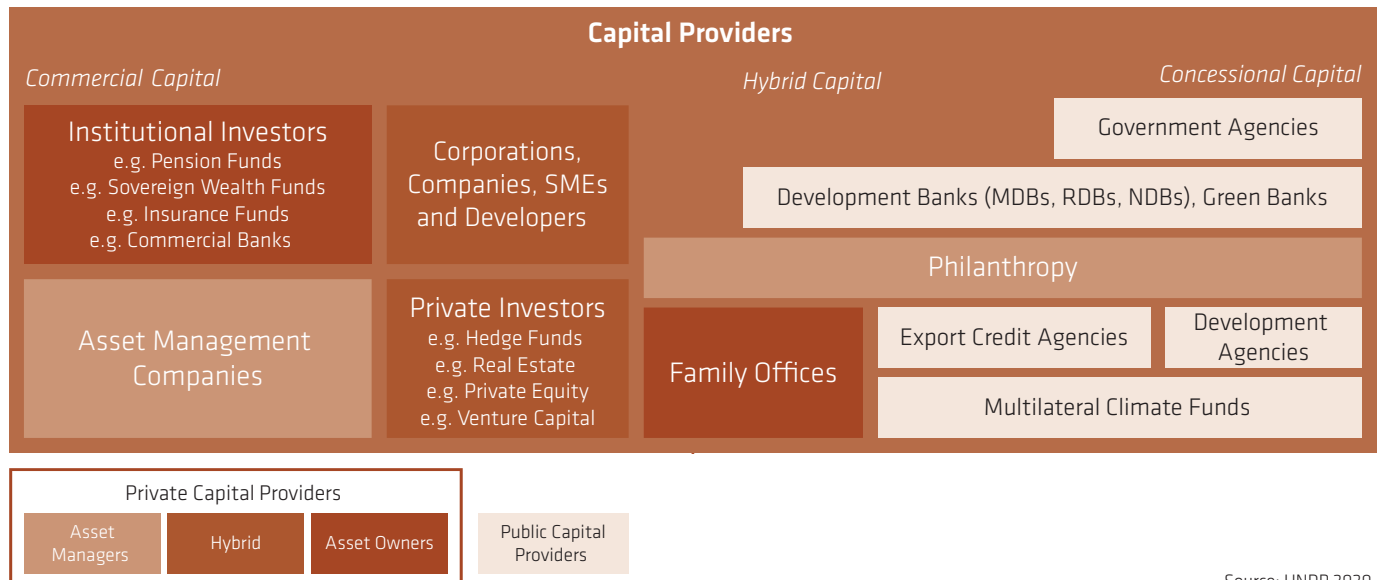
Capital Providers

Commercial Capital

Hybrid Capital

Concessional Capital

Institutional Investors
e.g. Pension Funds
e.g. Sovereign Wealth Funds
e.g. Insurance Funds
e.g. Commercial Banks

Corporations, Companies, SMEs and Developers

Government Agencies

Development Banks (MDBs, RDBs, NDBs), Green Banks

Philanthropy

Asset Management Companies

Private Investors
e.g. Hedge Funds
e.g. Real Estate
e.g. Private Equity
e.g. Venture Capital

Family Offices

Export Credit Agencies

Development Agencies

Multilateral Climate Funds

Private Capital Providers

Asset Managers

Hybrid

Asset Owners

Public Capital Providers

Source: UNDP 2020